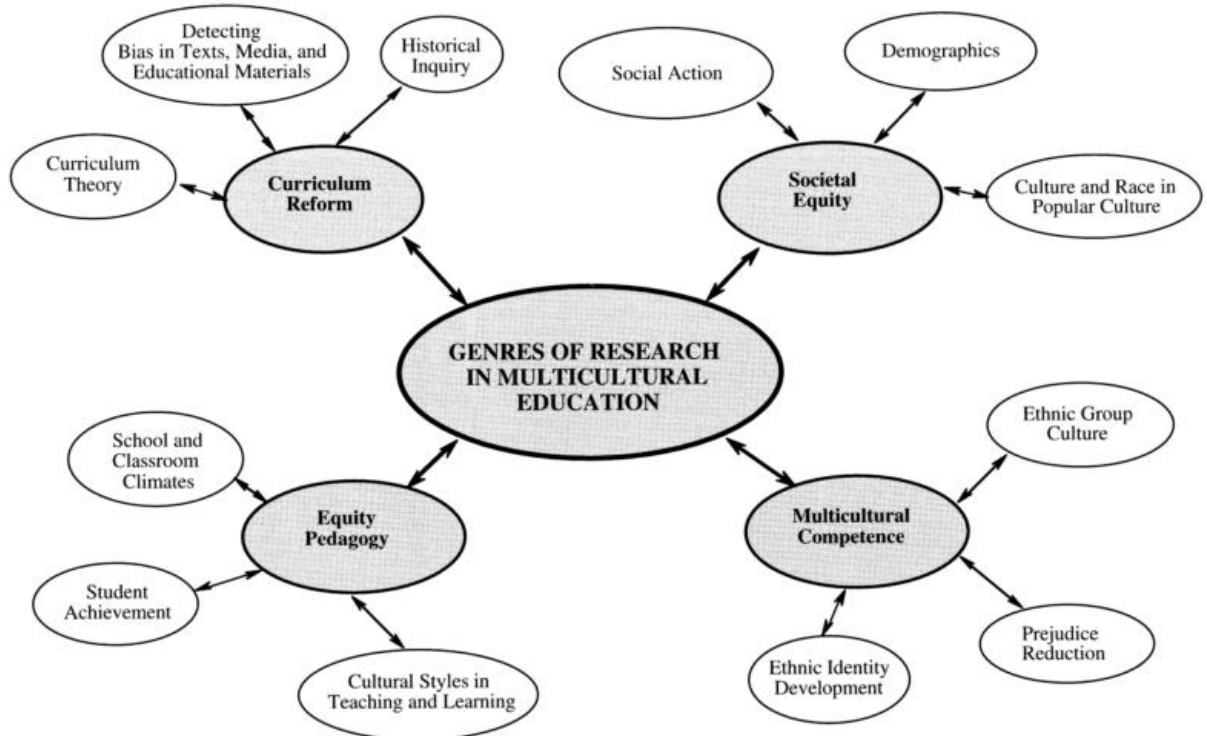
Detecting Bias in Texts, Media, and Educational Materials

Historical Inquiry

Curriculum Theory

Curriculum Reform

Social Action

Demographics

Societal Equity

Culture and Race in Popular Culture

GENRES OF RESEARCH IN MULTICULTURAL EDUCATION

School and Classroom Climates

Equity Pedagogy

Student Achievement

Cultural Styles in Teaching and Learning

Ethnic Group Culture

Multicultural Competence

Prejudice Reduction

Ethnic Identity Development